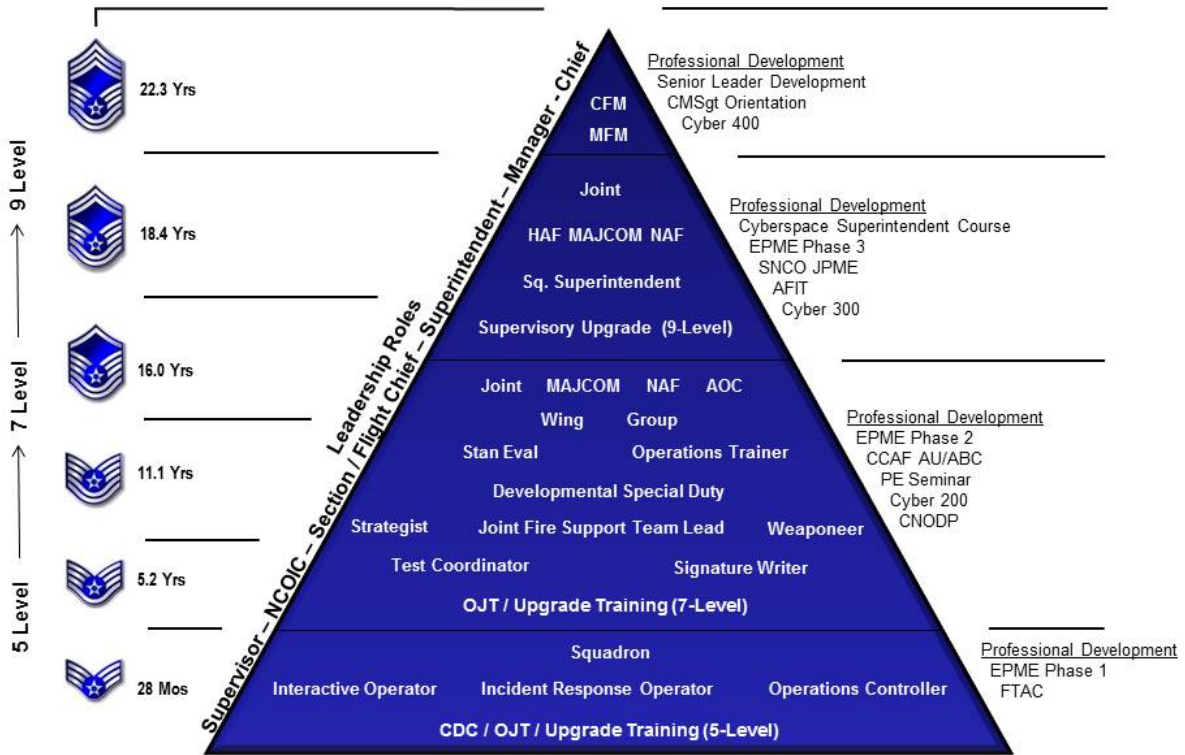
5 Level → 7 Level → 9 Level

22.3 Yrs

18.4 Yrs

16.0 Yrs

11.1 Yrs

5.2 Yrs

28 Mos

Leadership Roles
Supervisor – NCOIC – Section / Flight Chief – Superintendent – Manager - Chief

CFM
MFM

Joint
HAF MAJCOM NAF
Sq. Superintendent
Supervisory Upgrade (9-Level)

Joint MAJCOM NAF AOC
Wing Group
Stan Eval Operations Trainer
Developmental Special Duty
Strategist Joint Fire Support Team Lead Weaponeer
Test Coordinator Signature Writer
OJT / Upgrade Training (7-Level)

Squadron
Interactive Operator Incident Response Operator Operations Controller
CDC / OJT / Upgrade Training (5-Level)

Professional Development
Senior Leader Development
CMSgt Orientation
Cyber 400

Professional Development
Cyberspace Superintendent Course
EPME Phase 3
SNCO JPME
AFIT
Cyber 300

Professional Development
EPME Phase 2
CCAF AU/ABC
PE Seminar
Cyber 200
CNODP

Professional Development
EPME Phase 1
FTAC